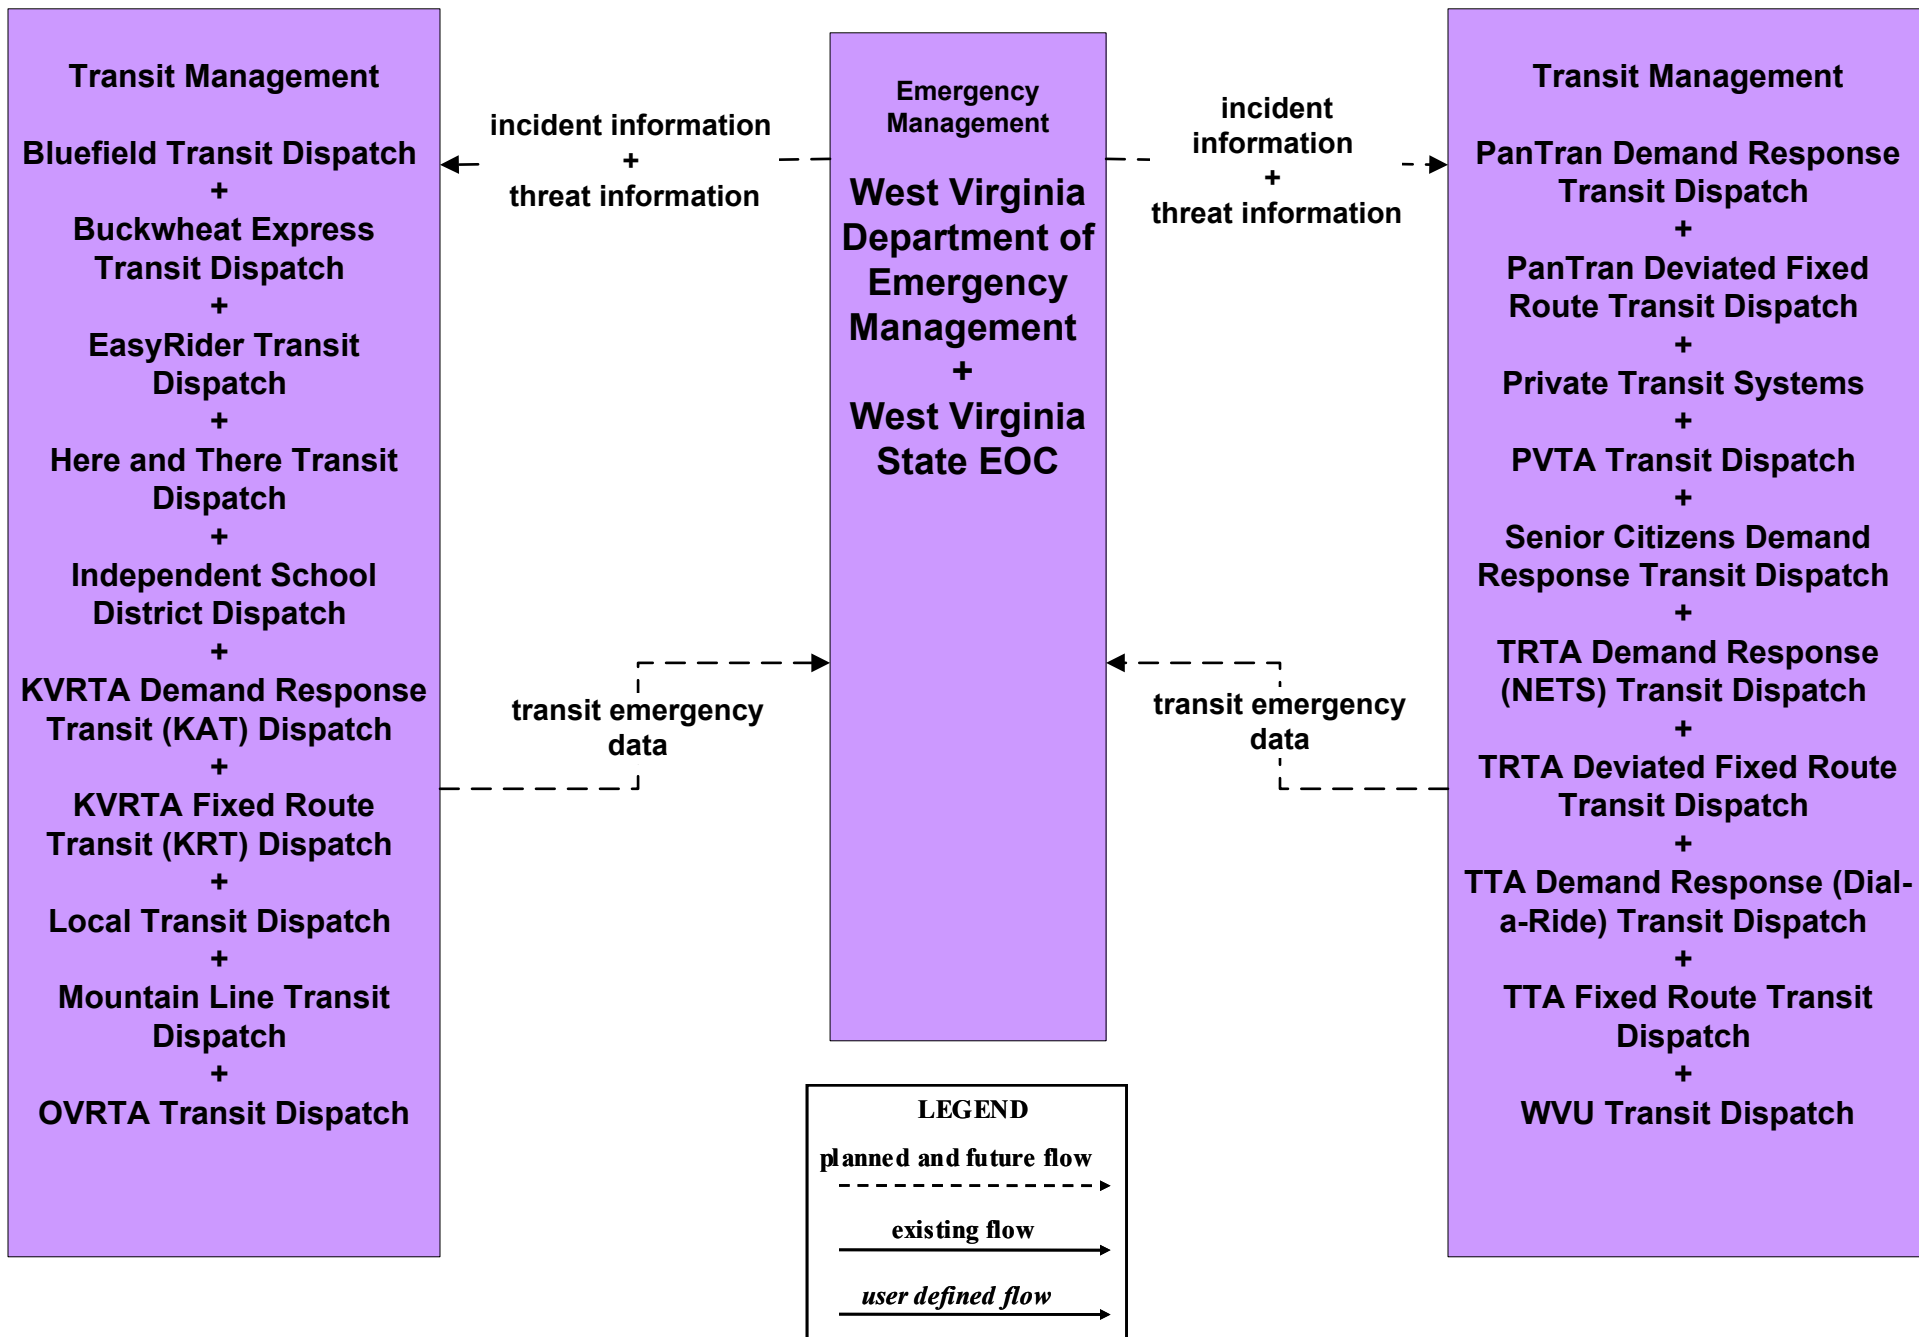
Transit Management

Bluefield Transit Dispatch
+
Buckwheat Express Transit Dispatch
+
EasyRider Transit Dispatch
+
Here and There Transit Dispatch
+
Independent School District Dispatch
+
KVRTA Demand Response Transit (KAT) Dispatch
+
KVRTA Fixed Route Transit (KRT) Dispatch
+
Local Transit Dispatch
+
Mountain Line Transit Dispatch
+
OVRTA Transit Dispatch

incident information
+
threat information

transit emergency data

Emergency Management

West Virginia Department of Emergency Management
+
West Virginia State EOC

incident information
+
threat information

transit emergency data

Transit Management

PanTran Demand Response Transit Dispatch
+
PanTran Deviated Fixed Route Transit Dispatch
+
Private Transit Systems
+
PVTA Transit Dispatch
+
Senior Citizens Demand Response Transit Dispatch
+
TRTA Demand Response (NETS) Transit Dispatch
+
TRTA Deviated Fixed Route Transit Dispatch
+
TTA Demand Response (Dial-a-Ride) Transit Dispatch
+
TTA Fixed Route Transit Dispatch
+
WVU Transit Dispatch

LEGEND
planned and future flow
existing flow
user defined flow